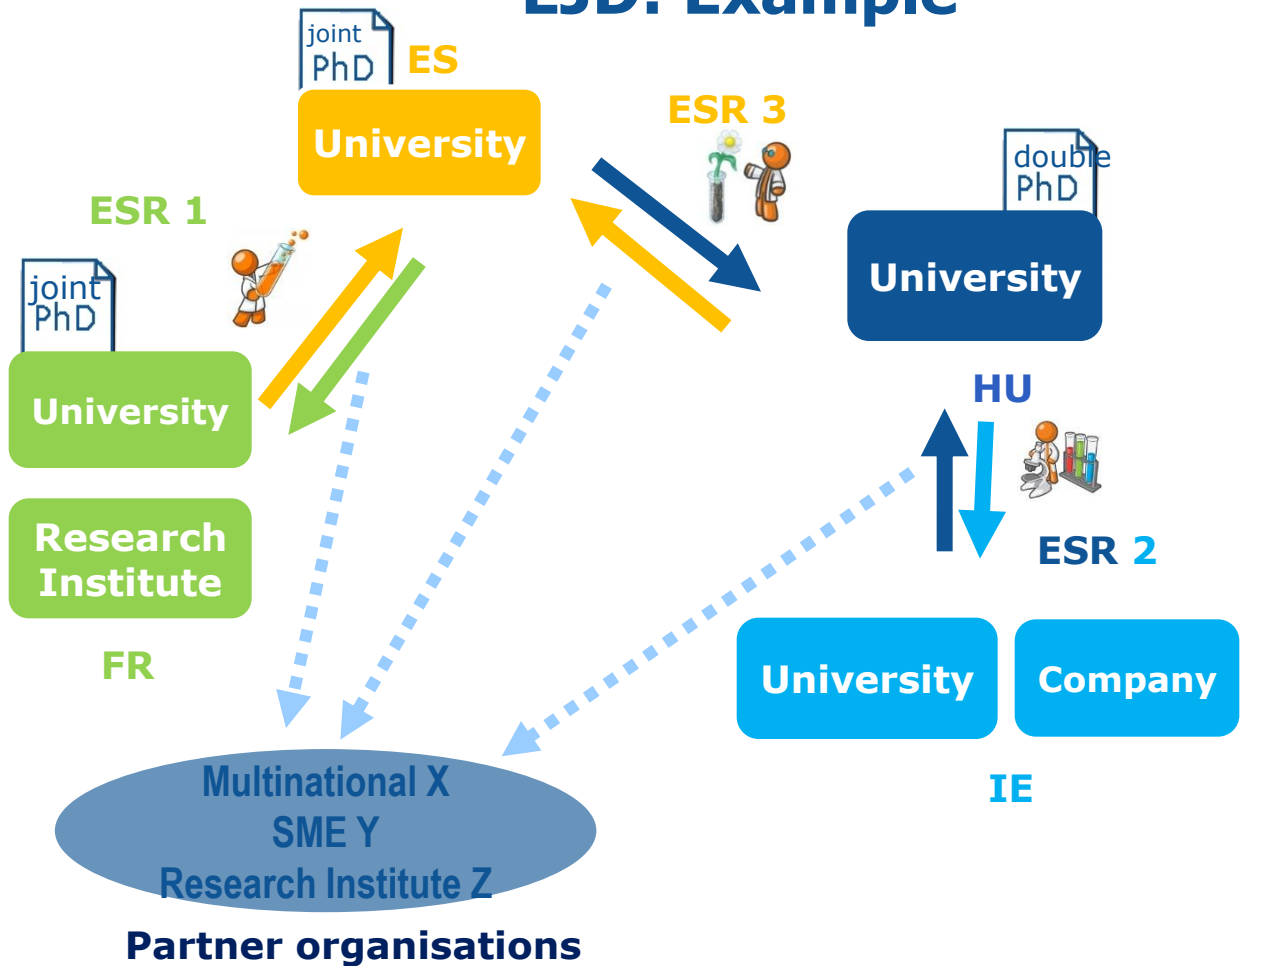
EJD: Example

joint PhD

ES

University

ESR 3

double PhD

University

ESR 1

joint PhD

University

Research Institute

FR

HU

ESR 2

University

Company

IE

Multinational X
SME Y
Research Institute Z

Partner organisations